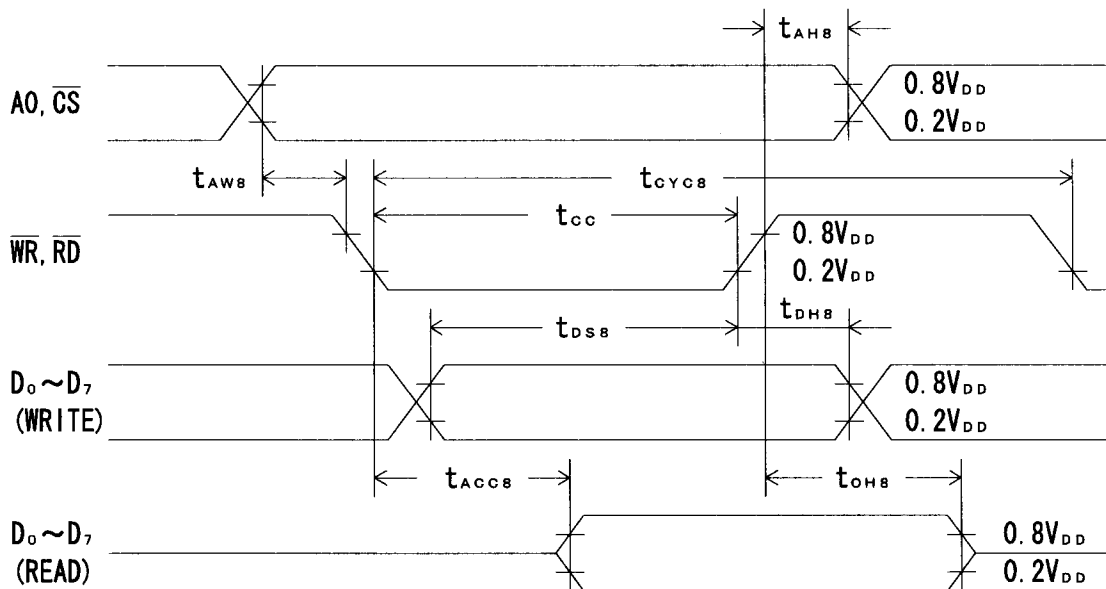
$t_{AH8}$

A0, $\overline{CS}$

$0.8V_{DD}$
$0.2V_{DD}$

$t_{AW8}$

$t_{CYC8}$

$t_{CC}$

$\overline{WR}$, $\overline{RD}$

$0.8V_{DD}$
$0.2V_{DD}$

$t_{DS8}$

$t_{DH8}$

$D_0 \sim D_7$
(WRITE)

$0.8V_{DD}$
$0.2V_{DD}$

$t_{ACC8}$

$t_{OH8}$

$D_0 \sim D_7$
(READ)

$0.8V_{DD}$
$0.2V_{DD}$